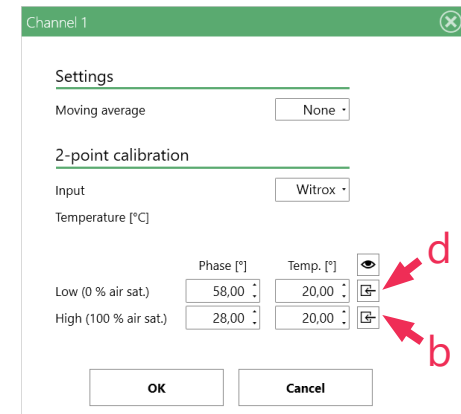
Channel 1

Settings

Moving average None

2-point calibration

Input Witrox

Temperature [°C]

| | Phase [°] | Temp. [°] |
|---|---|---|
| Low (0 % air sat.) | 58,00 | 20,00 |
| High (100 % air sat.) | 28,00 | 20,00 |

d

b

OK Cancel